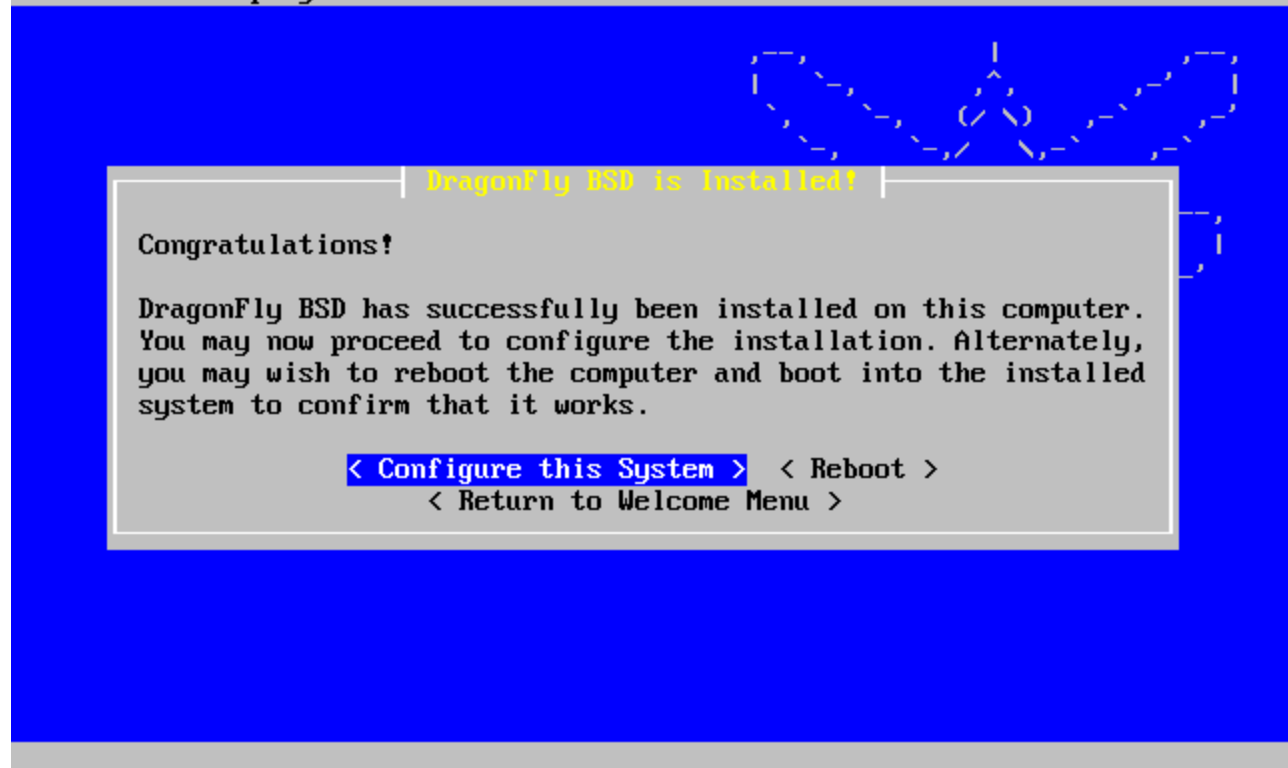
DragonFly BSD is Installed!

Congratulations!

DragonFly BSD has successfully been installed on this computer. You may now proceed to configure the installation. Alternately, you may wish to reboot the computer and boot into the installed system to confirm that it works.

< Configure this System > < Reboot >
< Return to Welcome Menu >